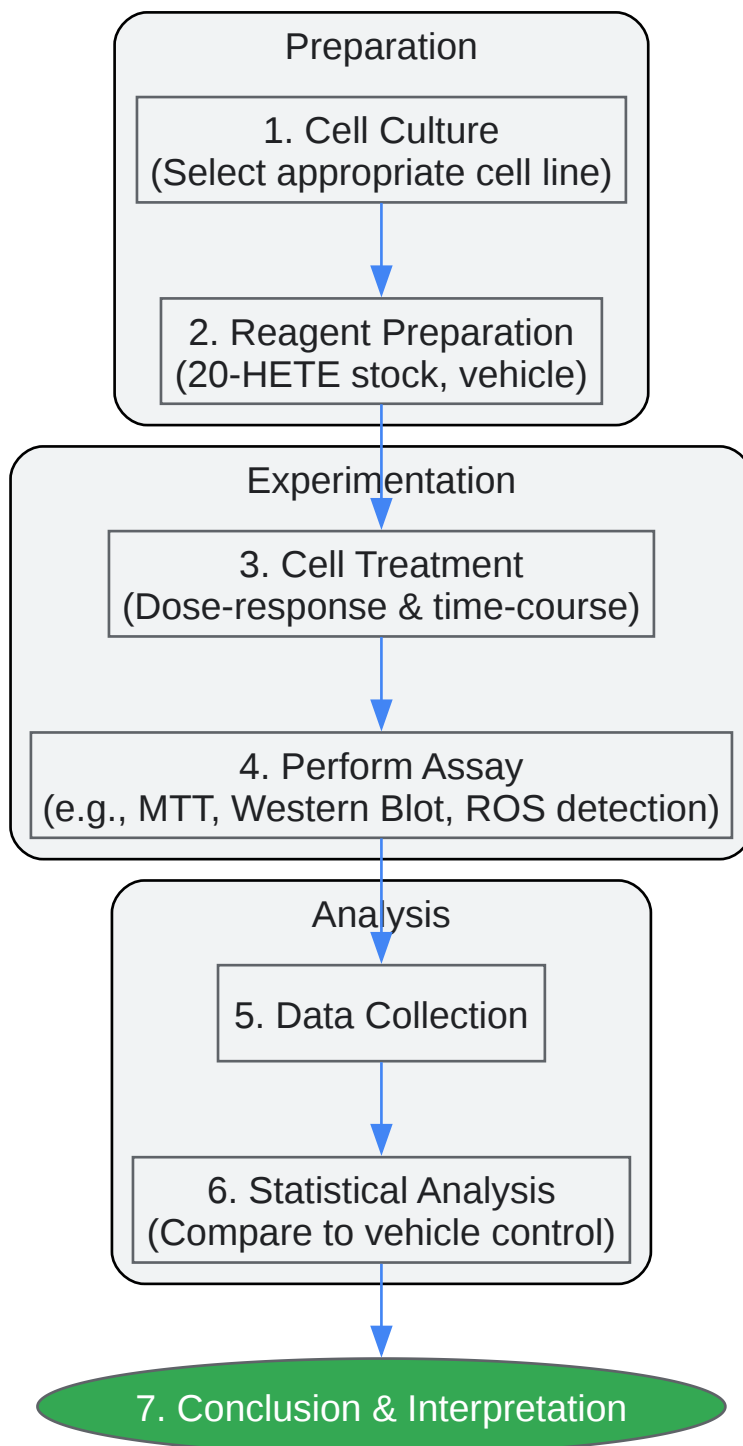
Preparation

1. Cell Culture
(Select appropriate cell line)

2. Reagent Preparation
(20-HETE stock, vehicle)

Experimentation

3. Cell Treatment
(Dose-response & time-course)

4. Perform Assay
(e.g., MTT, Western Blot, ROS detection)

Analysis

5. Data Collection

6. Statistical Analysis
(Compare to vehicle control)

7. Conclusion & Interpretation